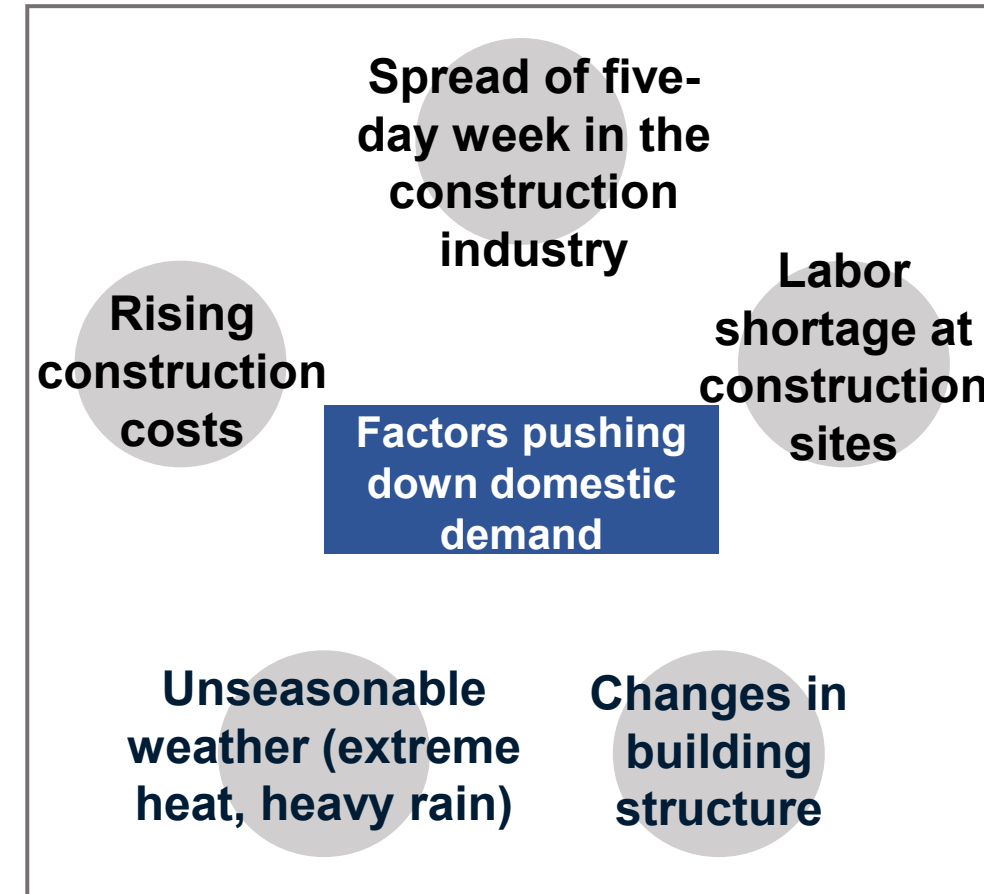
Spread of five-day week in the construction industry

Rising construction costs

Labor shortage at construction sites

Factors pushing down domestic demand

Unseasonable weather (extreme heat, heavy rain)

Changes in building structure